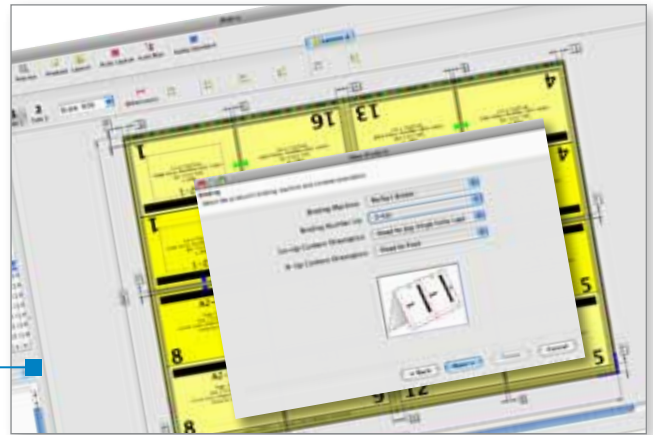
16
13
4
1
4
1
5
8
5
12
New Project
Binding
Select the n-Up unit binding machine and content orientation.
Binding Machine
Perfect Binder
Binding Number-Up
2-Up
Saddle Content Orientation
Head to Jog (High Extra Cap)
N-Up Content Orientation
Head to Foot
< Back
Next >
Finish
Cancel